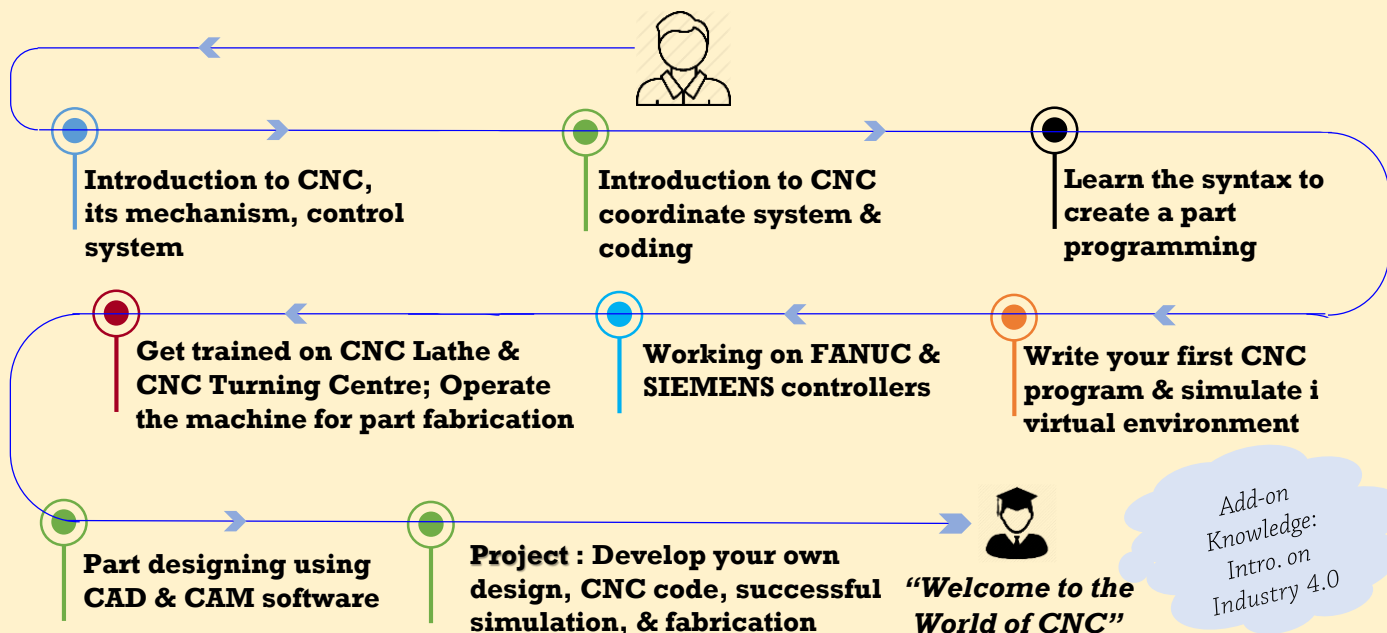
Introduction to CNC, its mechanism, control system

Introduction to CNC coordinate system & coding

Learn the syntax to create a part programming

Get trained on CNC Lathe & CNC Turning Centre; Operate the machine for part fabrication

Working on FANUC & SIEMENS controllers

Write your first CNC program & simulate i virtual environment

Part designing using CAD & CAM software

Project : Develop your own design, CNC code, successful simulation, & fabrication

"Welcome to the World of CNC"

Add-on Knowledge: Intro. on Industry 4.0